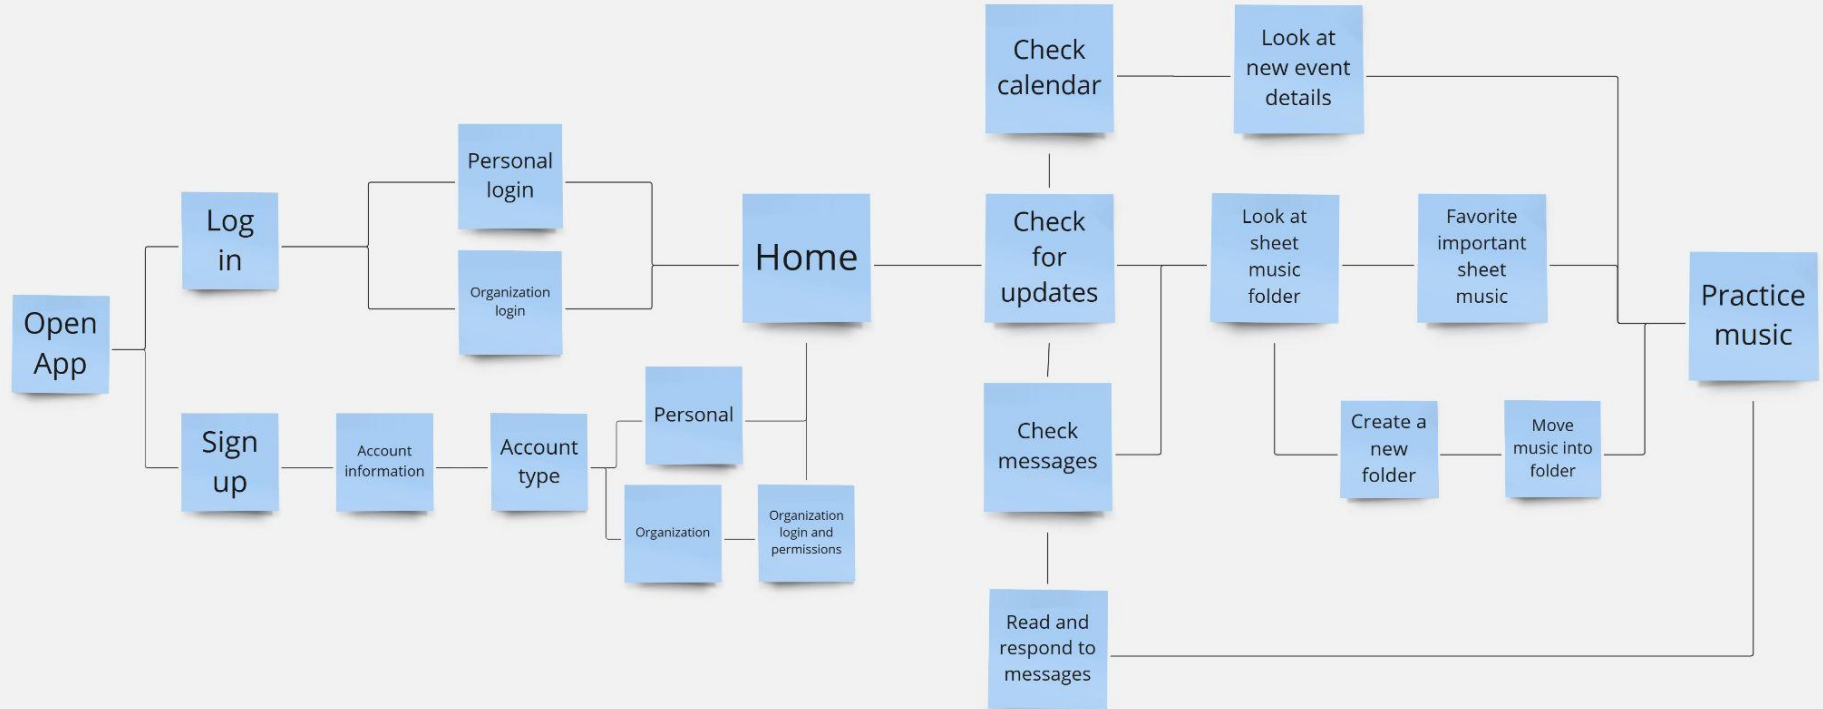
Open App

Log in

Sign up

Personal login

Organization login

Account information

Account type

Personal

Organization

Organization login and permissions

Home

Check calendar

Look at new event details

Check for updates

Check messages

Read and respond to messages

Look at sheet music folder

Favorite important sheet music

Create a new folder

Move music into folder

Practice music